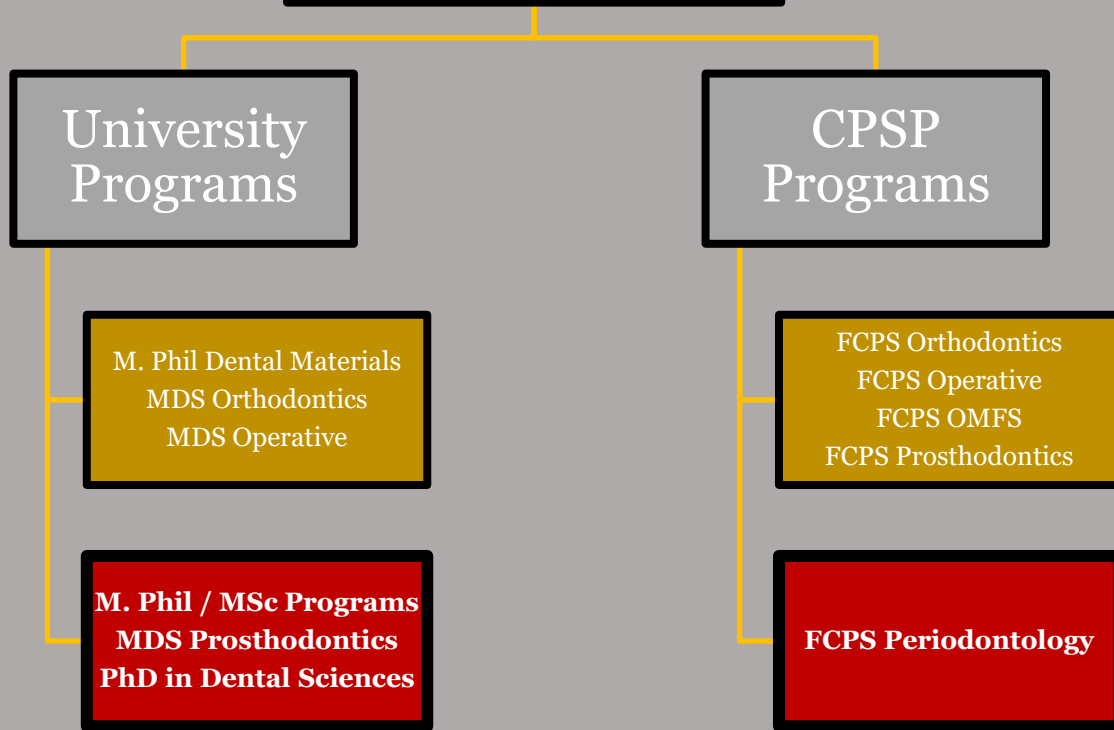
University Programs

M. Phil Dental Materials
MDS Orthodontics
MDS Operative

M. Phil / MSc Programs
MDS Prosthodontics
PhD in Dental Sciences

CPSP Programs

FCPS Orthodontics
FCPS Operative
FCPS OMFS
FCPS Prosthodontics

FCPS Periodontology